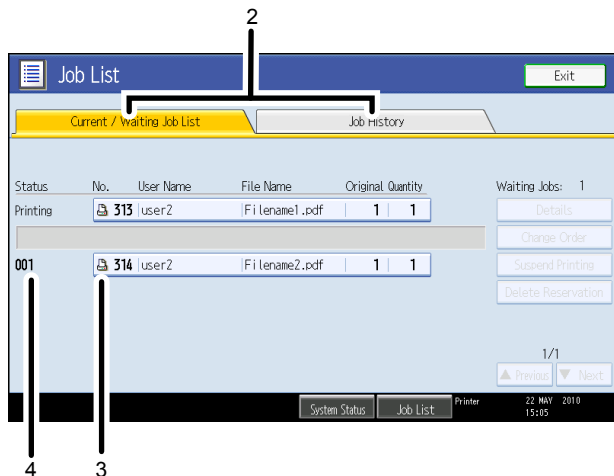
2

Job List

Exit

Current / Waiting Job List

Job History

| Status | No. | User Name | File Name | Original | Quantity |
|---|---|---|---|---|---|
| Printing | 313 | user2 | Filename1.pdf | 1 | 1 |
| 001 | 314 | user2 | Filename2.pdf | 1 | 1 |

Waiting Jobs: 1

Details

Change Order

Suspend Printing

Delete Reservation

1/1

▲ Previous

▼ Next

System Status

Job List

Printer

22 MAY 2010
15:05

4

3